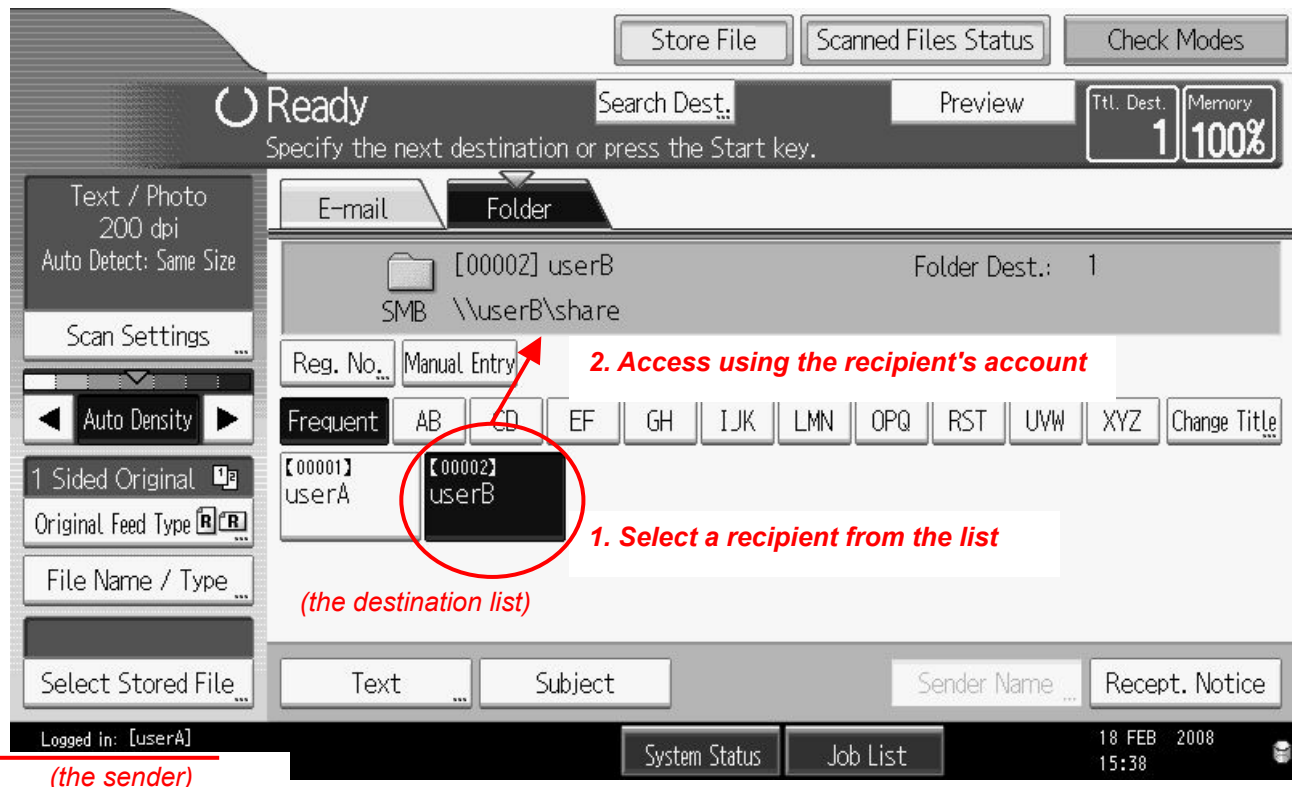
Store File
Scanned Files Status
Check Modes

Ready
Search Dest.
Preview
Ttl. Dest. 1
Memory 100%
Specify the next destination or press the Start key.

Text / Photo
200 dpi
Auto Detect: Same Size

E-mail
Folder

[00002] userB
Folder Dest.: 1
SMB \\userB\share

Scan Settings

Reg. No.
Manual Entry
2. Access using the recipient's account

Auto Density

Frequent
AB
CD
EF
GH
IJK
LMN
OPQ
RST
UVW
XYZ
Change Title

1 Sided Original
Original Feed Type

[00001] userA
[00002] userB
1. Select a recipient from the list

File Name / Type
(the destination list)

Select Stored File
Text
Subject
Sender Name
Recept. Notice

Logged in: [userA]
(the sender)
System Status
Job List
18 FEB 2008
15:38